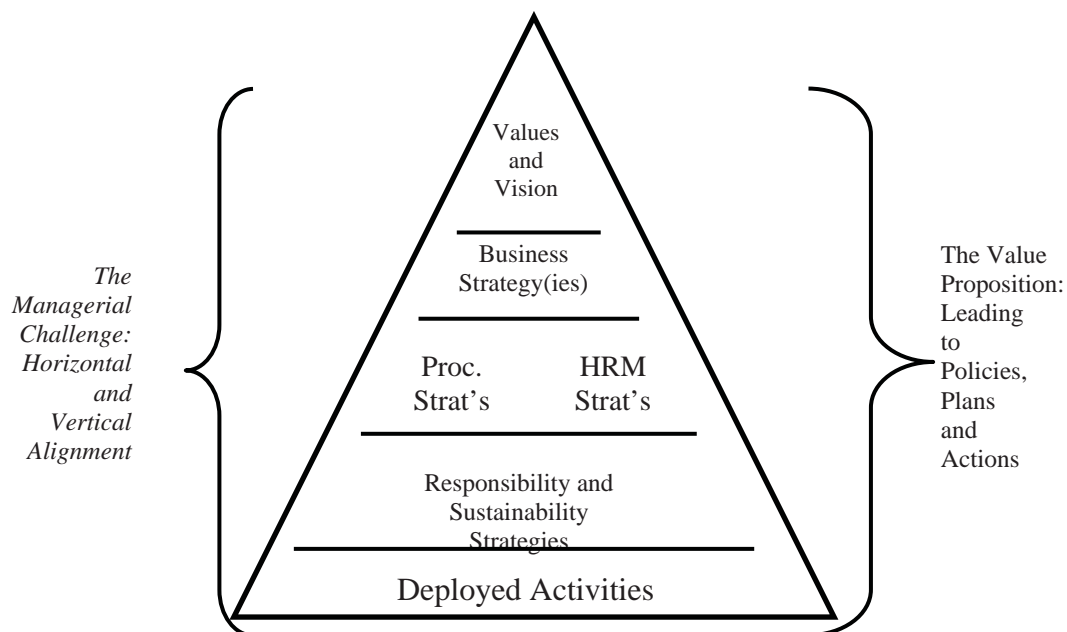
*The Managerial Challenge: Horizontal and Vertical Alignment*

Values and Vision

Business Strategy(ies)

Proc. Strat's

HRM Strat's

Responsibility and Sustainability Strategies

Deployed Activities

The Value Proposition: Leading to Policies, Plans and Actions